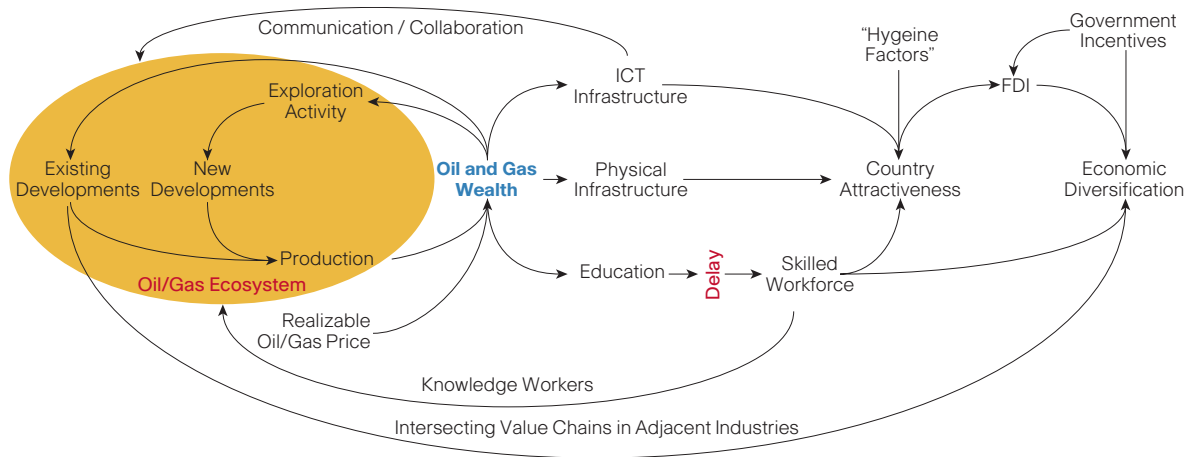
Communication / Collaboration

"Hygeine Factors"

Government Incentives

ICT Infrastructure

FDI

Exploration Activity

Existing Developments

New Developments

Oil and Gas Wealth

Physical Infrastructure

Country Attractiveness

Economic Diversification

Production

Oil/Gas Ecosystem

Education

Delay

Skilled Workforce

Realizable Oil/Gas Price

Knowledge Workers

Intersecting Value Chains in Adjacent Industries